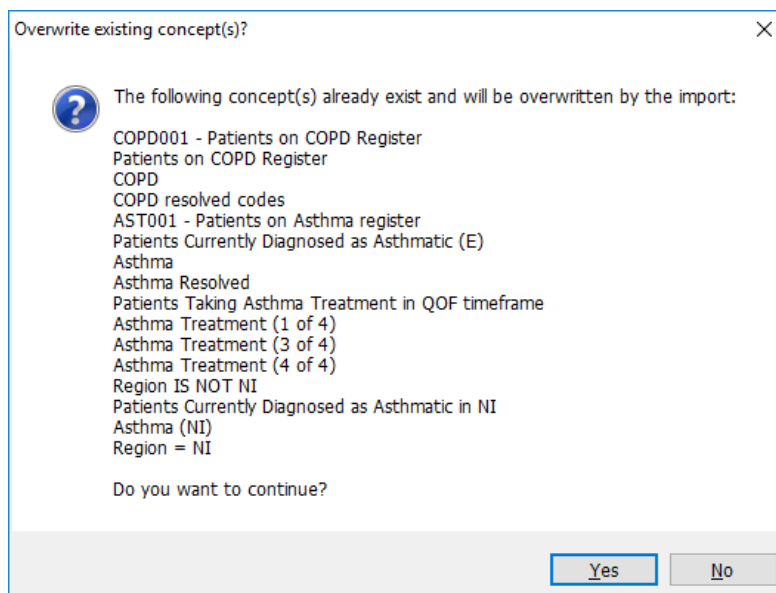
Overwrite existing concept(s)?

The following concept(s) already exist and will be overwritten by the import:

COPD001 - Patients on COPD Register
Patients on COPD Register
COPD
COPD resolved codes
AST001 - Patients on Asthma register
Patients Currently Diagnosed as Asthmatic (E)
Asthma
Asthma Resolved
Patients Taking Asthma Treatment in QOF timeframe
Asthma Treatment (1 of 4)
Asthma Treatment (3 of 4)
Asthma Treatment (4 of 4)
Region IS NOT NI
Patients Currently Diagnosed as Asthmatic in NI
Asthma (NI)
Region = NI

Do you want to continue?

Yes
No